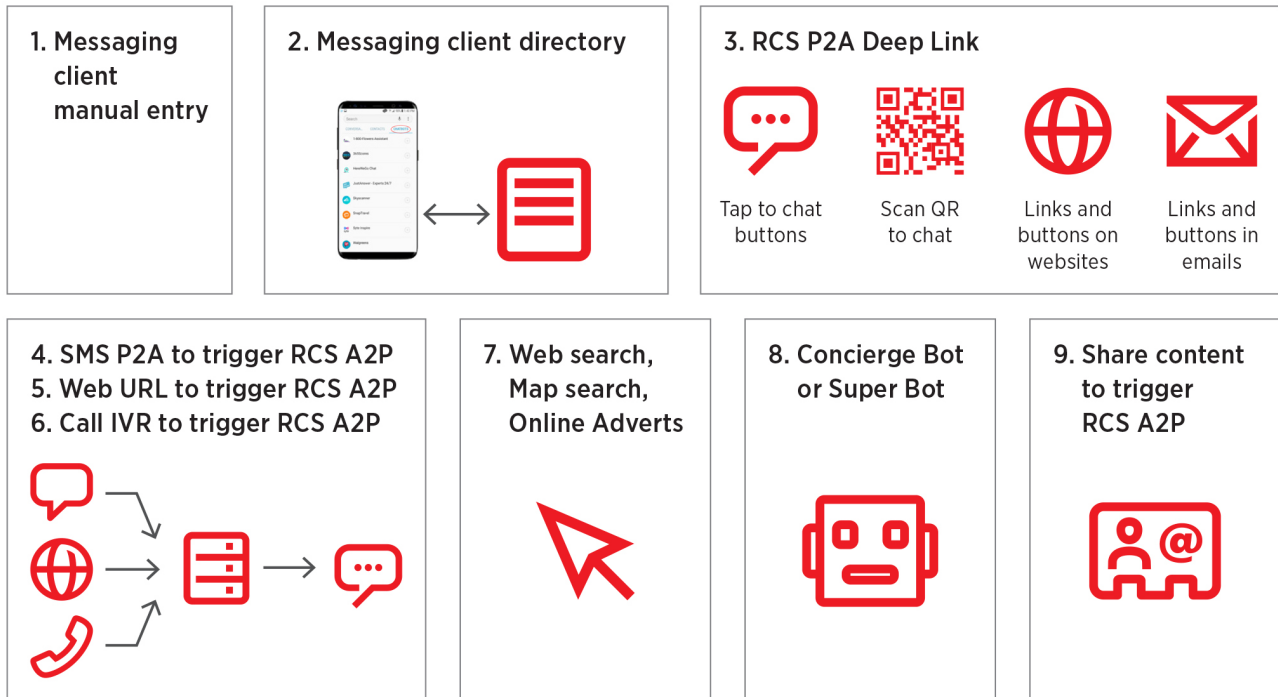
1. Messaging client manual entry

2. Messaging client directory

3. RCS P2A Deep Link

Tap to chat buttons

Scan QR to chat

Links and buttons on websites

Links and buttons in emails

4. SMS P2A to trigger RCS A2P
5. Web URL to trigger RCS A2P
6. Call IVR to trigger RCS A2P

7. Web search, Map search, Online Adverts

8. Concierge Bot or Super Bot

9. Share content to trigger RCS A2P